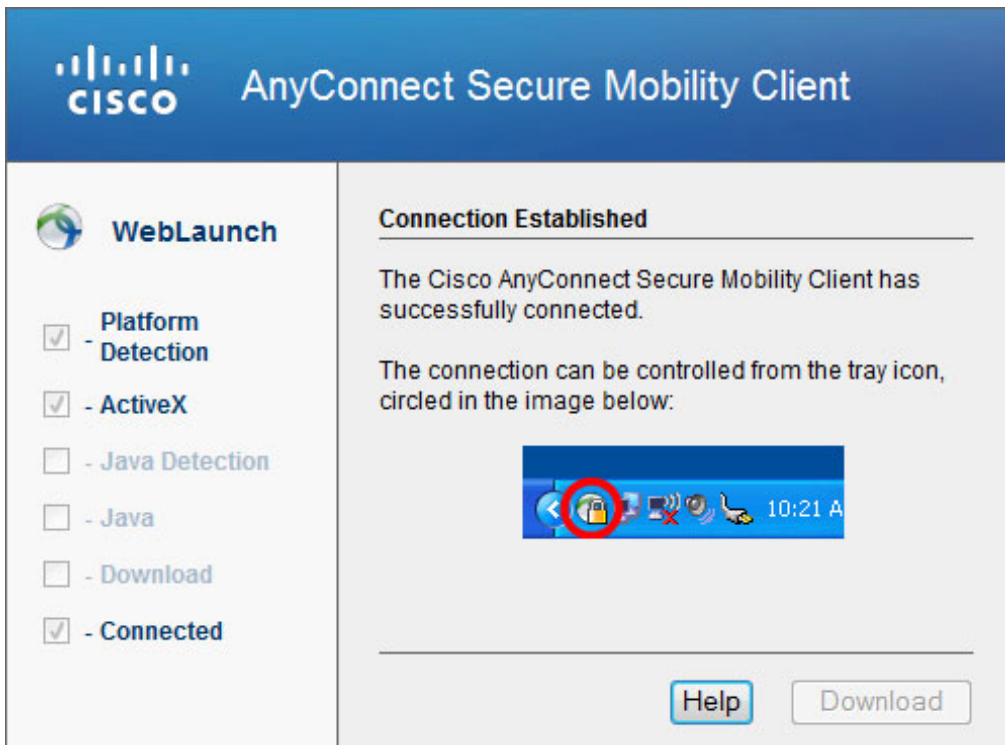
cisco AnyConnect Secure Mobility Client

WebLaunch

- Platform Detection

- ActiveX

- Java Detection

- Java

- Download

- Connected

Connection Established

The Cisco AnyConnect Secure Mobility Client has successfully connected.

The connection can be controlled from the tray icon, circled in the image below:

10:21 A

Help

Download